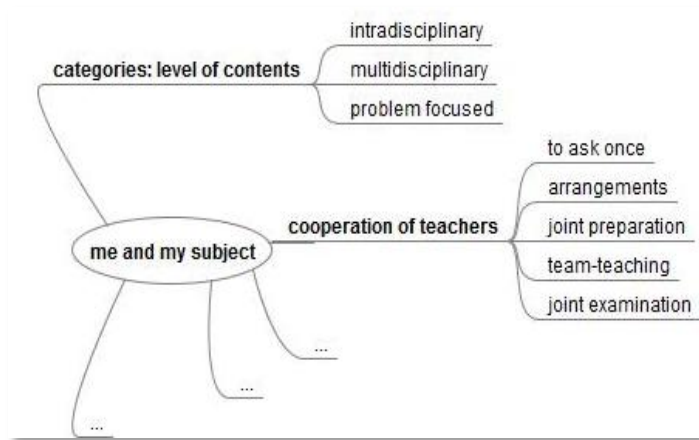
categories: level of contents

intradisciplinary

multidisciplinary

problem focused

me and my subject

cooperation of teachers

to ask once

arrangements

joint preparation

team-teaching

joint examination

...

...

...